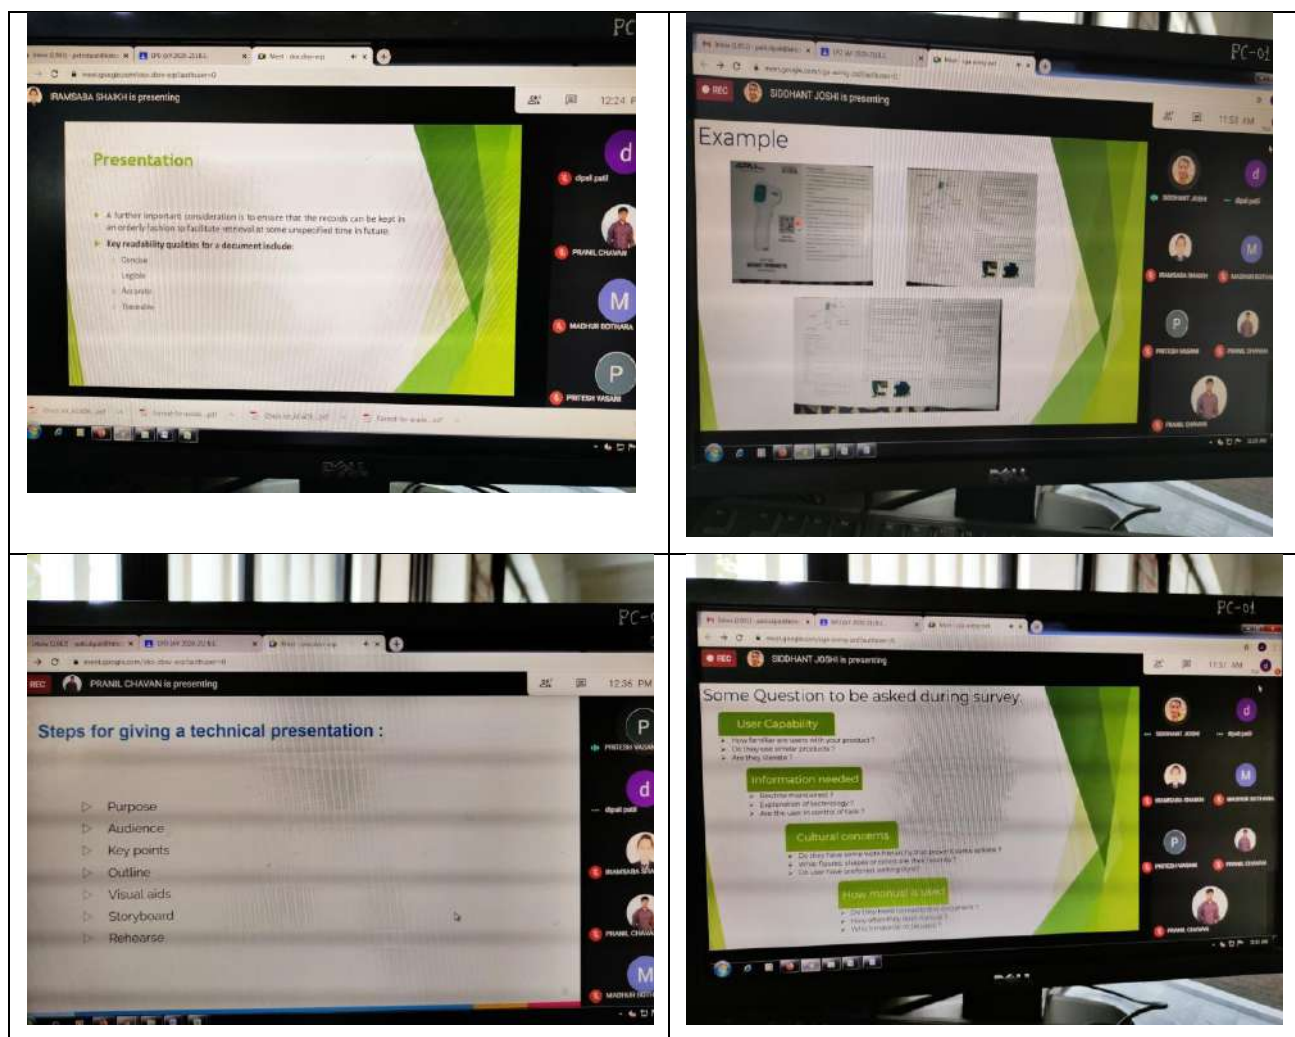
PC

IRAMSABA SHAIKH is presenting

12:24

Presentation

A further important consideration is to ensure that the records can be kept in an orderly fashion to facilitate retrieval at some unspecified time in future.

Key readability qualities for a document include:

Concise

Legible

Accurate

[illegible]

d dipali patil

PRANIL CHAVAN

M MADHURI BOTHARA

P PRITESH YASANI

DELL

PC-01

REC

SIDDHANT JOSHI is presenting

Example

11:53 AM

SIDDHANT JOSHI

dipali patil

IRAMSABA SHAIKH

MADHURI BOTHARA

PRITESH YASANI

PRANIL CHAVAN

PRANIL CHAVAN

DELL

PC-

REC

PRANIL CHAVAN is presenting

12:36 PM

Steps for giving a technical presentation :

Purpose

Audience

Key points

Outline

Visual aids

Storyboard

Rehearse

P PRITESH YASANI

d dipali patil

IRAMSABA SHAIKH

PRANIL CHAVAN

M MADHURI BOTHARA

PC-01

REC

SIDDHANT JOSHI is presenting

11:57 AM

Some Question to be asked during survey

User Capability

How familiar are users with your product?

Do they use similar products?

Are they literate?

Information needed

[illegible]

Explanation of technology?

Are the user in control of task?

Cultural concerns

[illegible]

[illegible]

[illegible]

How manual is used

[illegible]

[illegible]

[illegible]

SIDDHANT JOSHI

dipali patil

IRAMSABA SHAIKH

MADHURI BOTHARA

PRITESH YASANI

PRANIL CHAVAN

PRANIL CHAVAN

DELL